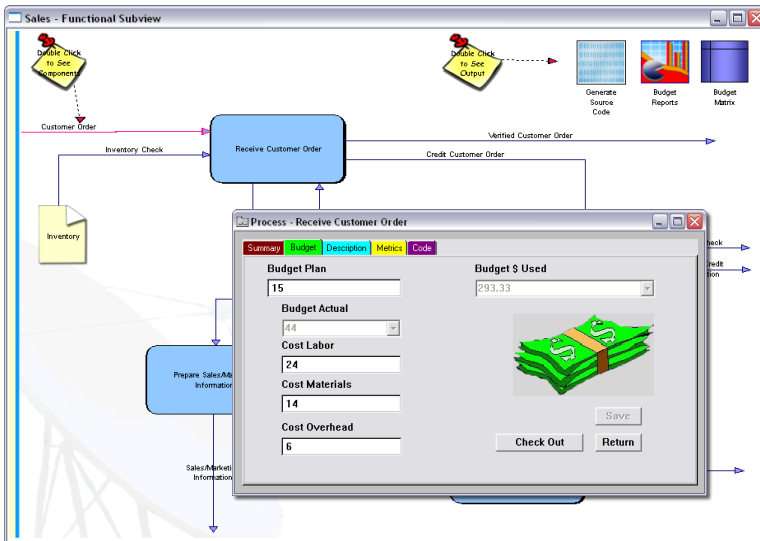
Sales - Functional Subview

Double Click to See Components

Double Click to See Output

Generate Source Code

Budget Reports

Budget Matrix

Customer Order

Inventory Check

Receive Customer Order

Verified Customer Order

Credit Customer Order

Inventory

Prepare Sales/Ma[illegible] Information

Sales/Marketi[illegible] Information

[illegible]heck

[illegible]redit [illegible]tion

Process - Receive Customer Order

Summary Budget Description Metrics Code

Budget Plan

15

Budget $ Used

293.33

Budget Actual

44

Cost Labor

24

Cost Materials

14

Cost Overhead

6

Save

Check Out

Return